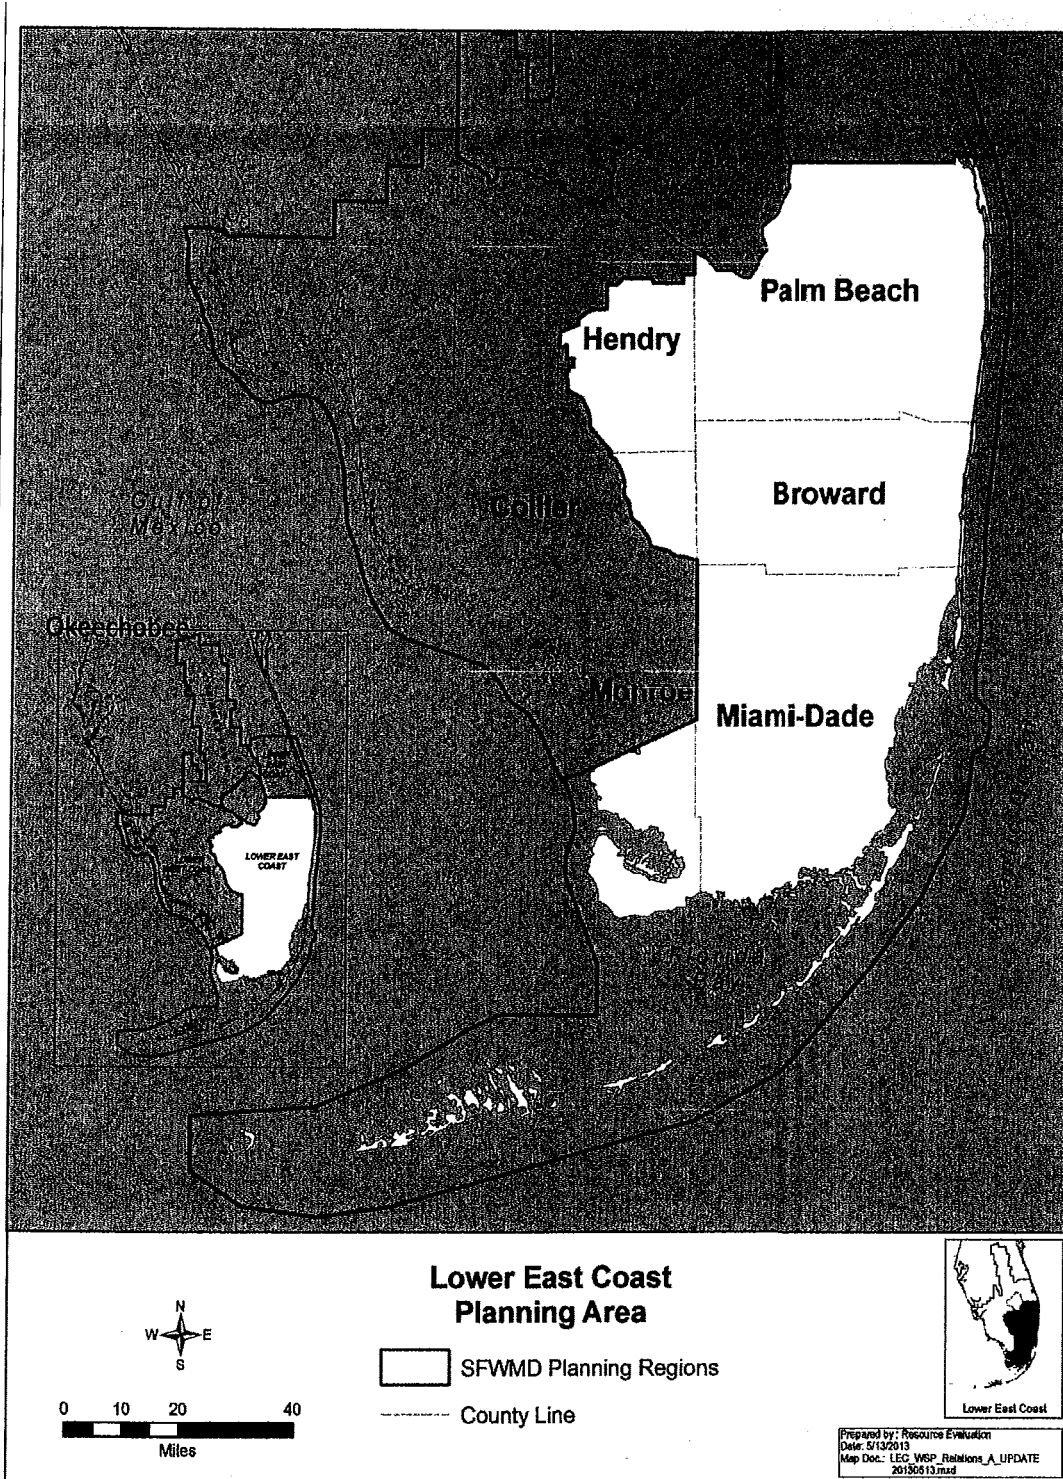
Palm Beach

Hendry

Gulf of Mexico

Collier

Broward

Okeechobee

Monroe

Miami-Dade

LOWER EAST COAST

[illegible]

Lower East Coast Planning Area

N W E S

SFWMD Planning Regions

County Line

0 10 20 40
Miles

Lower East Coast

Prepared by: Resource Evaluation
Date: 5/13/2013
Map Doc.: LEC_WSP_Relations_A_UPDATE 20130513.mxd